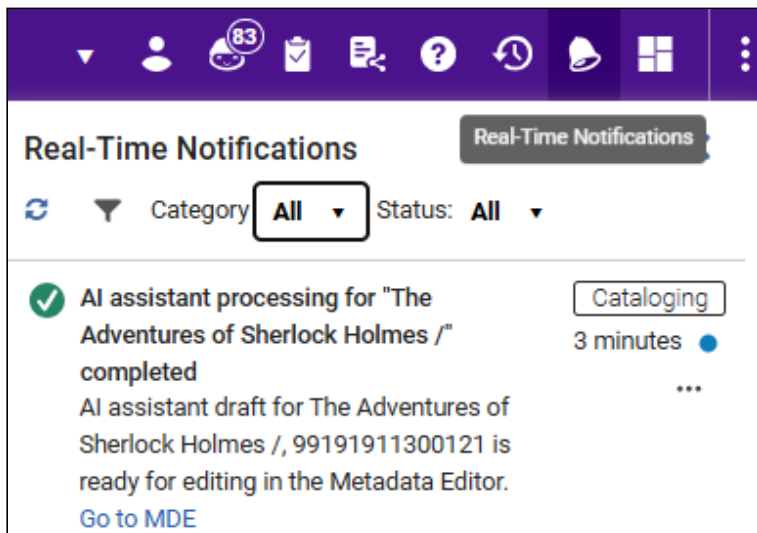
83

Real-Time Notifications

Real-Time Notifications

Category All ▾ Status: All ▾

AI assistant processing for "The Adventures of Sherlock Holmes /" completed

AI assistant draft for The Adventures of Sherlock Holmes /, 99191911300121 is ready for editing in the Metadata Editor.

Go to MDE

Cataloging

3 minutes

...